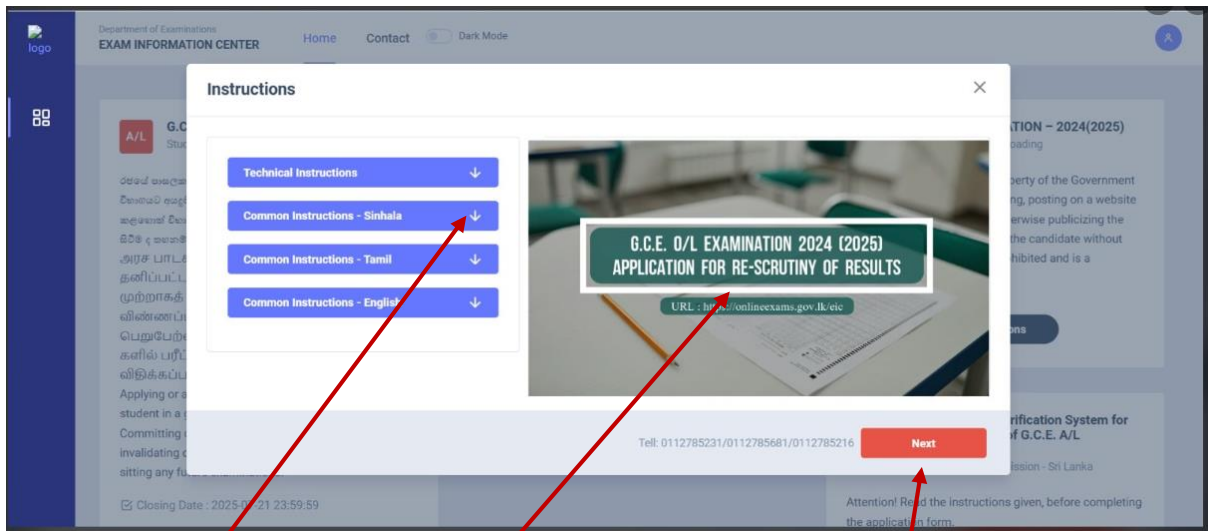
logo

Department of Examinations
EXAM INFORMATION CENTER

Home Contact Dark Mode

A/L G.C
Stu

அரச பாடசா
தனிப்பட்ட
முற்றாகத்
விண்ணப்ப
பெறுபேற்
களில் பரீட்
விதிக்கப்ப
Applying or a
student in a
Committing
invalidating
sitting any fu

Closing Date : 2025-0 21 23:59:59

Instructions

Technical Instructions
Common Instructions - Sinhala
Common Instructions - Tamil
Common Instructions - English

G.C.E. O/L EXAMINATION 2024 (2025)
APPLICATION FOR RE-SCRUTINY OF RESULTS

URL : https://onlineexams.gov.lk/eic

Tell: 0112785231/0112785681/0112785216

Next

ATION – 2024(2025)
oading

perty of the Government
ng, posting on a website
erwise publicizing the
the candidate without
hibited and is a

ons

rification System for
of G.C.E. A/L

ission - Sri Lanka

Attention! Read the instructions given, before completing the application form.